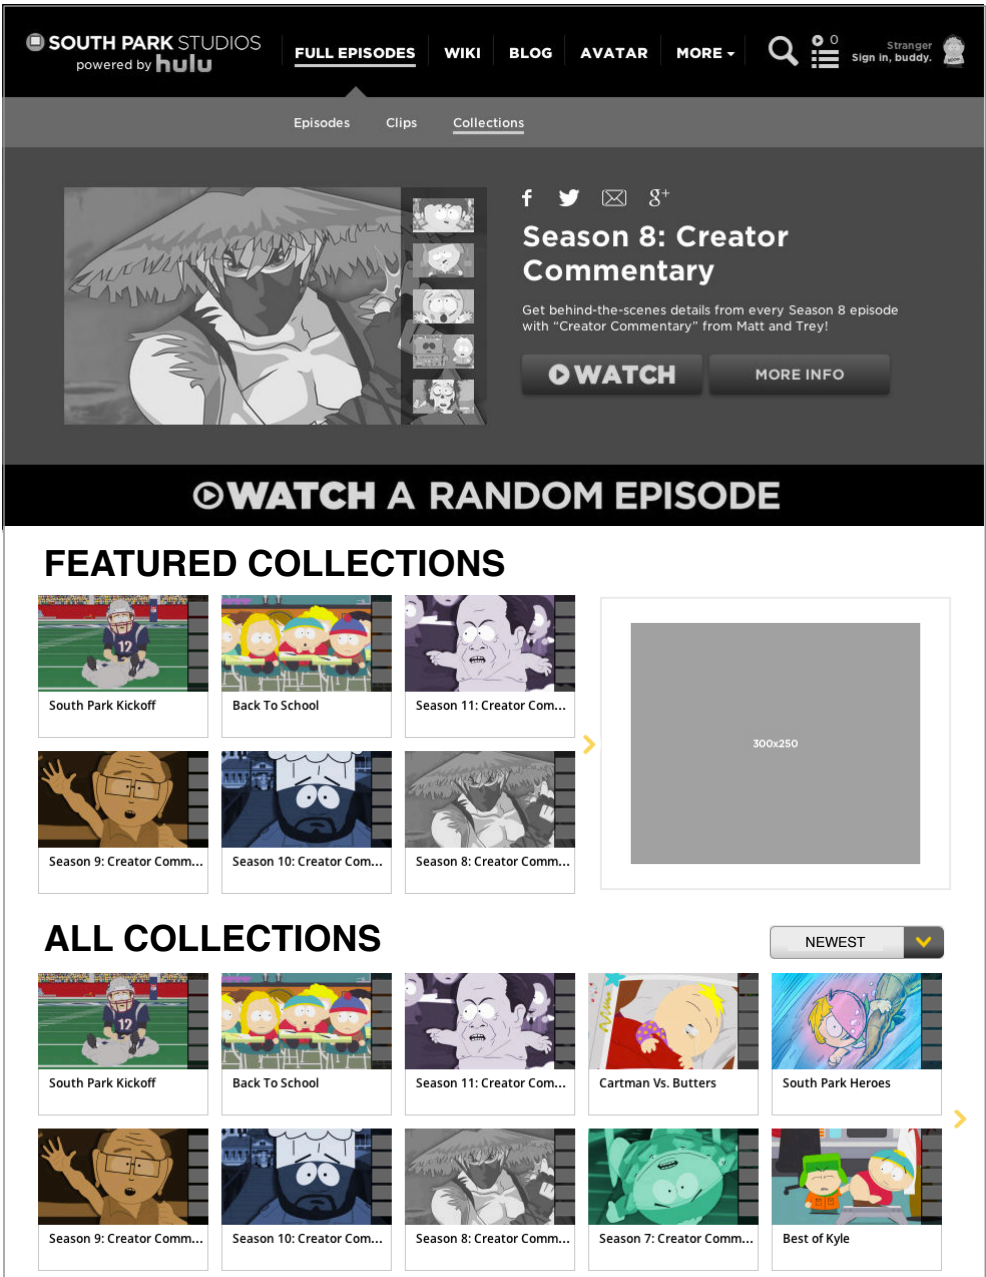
SOUTH PARK STUDIOS
powered by hulu

FULL EPISODES WIKI BLOG AVATAR MORE

0

Stranger
Sign in, buddy.

Episodes Clips Collections

Season 8: Creator Commentary

Get behind-the-scenes details from every Season 8 episode with "Creator Commentary" from Matt and Trey!

WATCH MORE INFO

WATCH A RANDOM EPISODE

FEATURED COLLECTIONS

South Park Kickoff
Back To School
Season 11: Creator Com...
Season 9: Creator Comm...
Season 10: Creator Com...
Season 8: Creator Comm...

300x250

ALL COLLECTIONS

NEWEST

South Park Kickoff
Back To School
Season 11: Creator Com...
Cartman Vs. Butters
South Park Heroes
Season 9: Creator Comm...
Season 10: Creator Com...
Season 8: Creator Comm...
Season 7: Creator Comm...
Best of Kyle